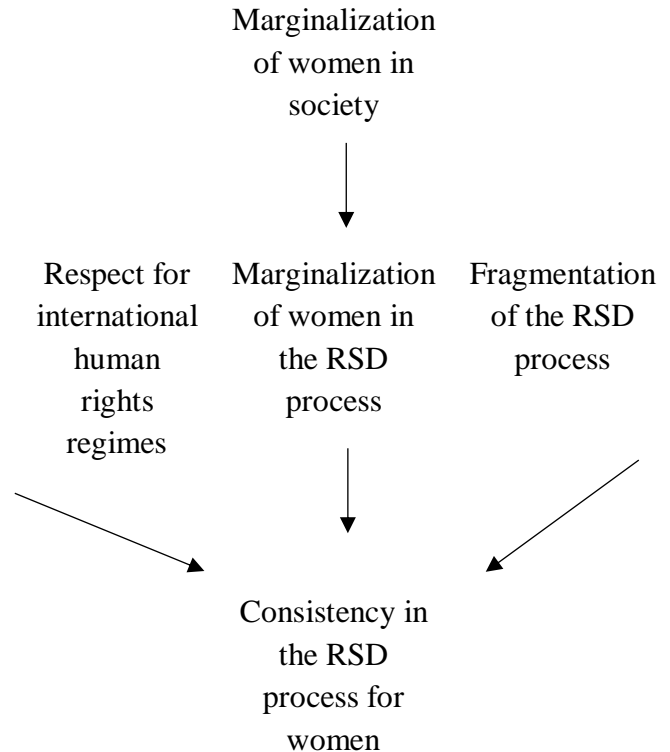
Marginalization of women in society

Respect for international human rights regimes

Marginalization of women in the RSD process

Fragmentation of the RSD process

Consistency in the RSD process for women